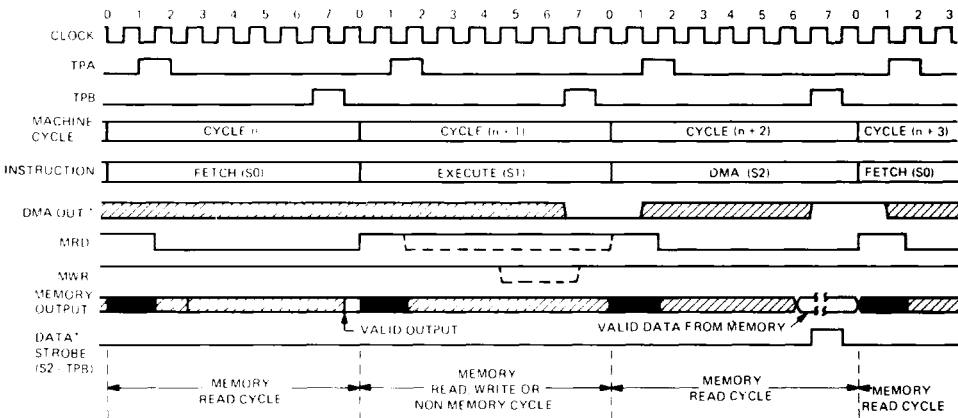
0 1 2 3 4 5 6 7 0 1 2 3 4 5 6 7 0 1 2 3 4 5 6 7 0 1 2 3

CLOCK

TPA

TPB

MACHINE CYCLE

CYCLE n

CYCLE (n + 1)

CYCLE (n + 2)

CYCLE (n + 3)

INSTRUCTION

FETCH (S0)

EXECUTE (S1)

DMA (S2)

FETCH (S0)

DMA OUT*

MRD

MWR

MEMORY OUTPUT

VALID OUTPUT

VALID DATA FROM MEMORY

DATA* STROBE (S2 · TPB)

MEMORY READ CYCLE

MEMORY READ, WRITE OR NON MEMORY CYCLE

MEMORY READ CYCLE

MEMORY READ CYCLE